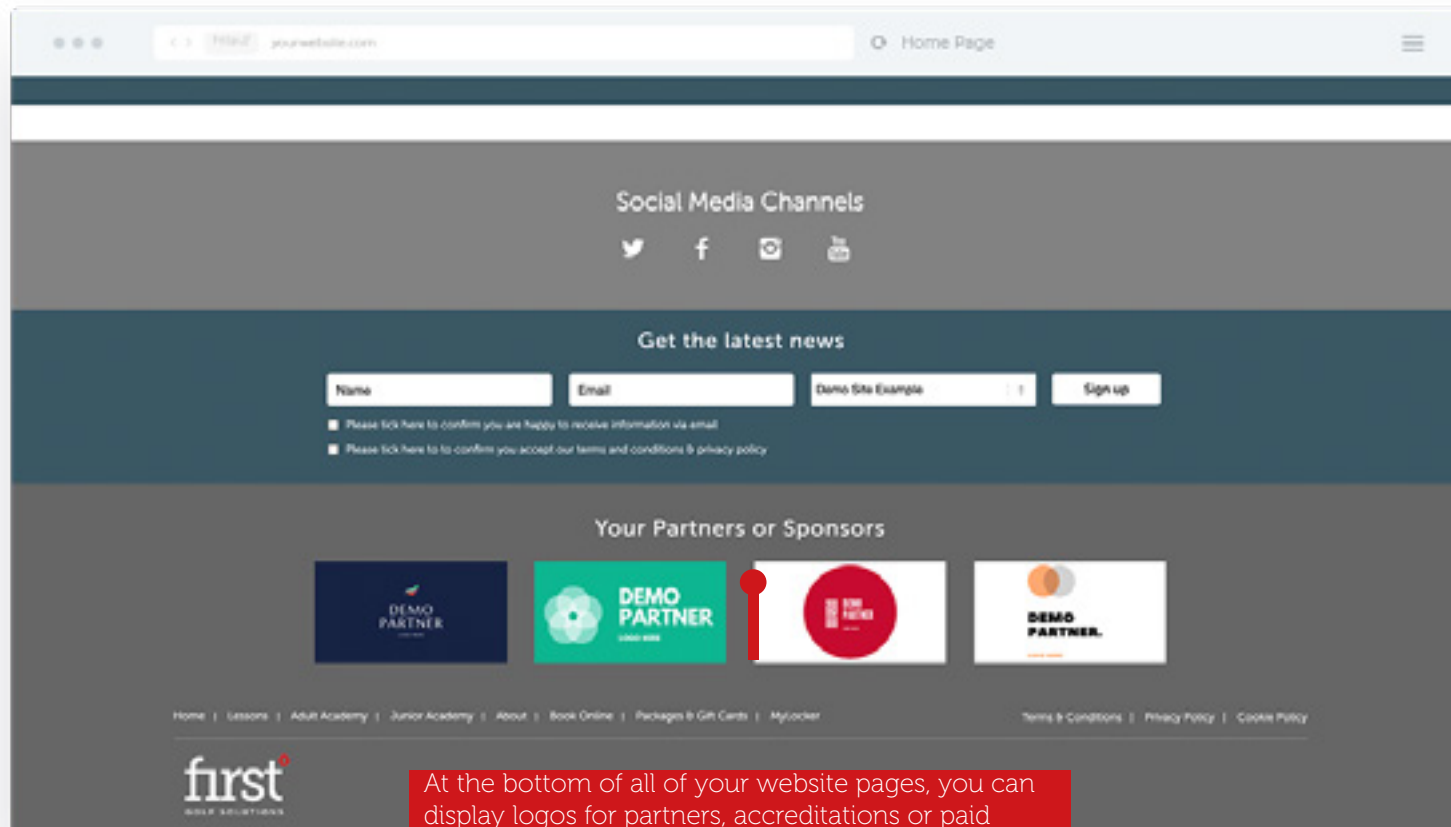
yourwebsite.com

Home Page

Social Media Channels

Get the latest news

Name

Email

Demo Site Example

Sign up

Please tick here to confirm you are happy to receive information via email

Please tick here to to confirm you accept our terms and conditions & privacy policy

Your Partners or Sponsors

DEMO PARTNER

DEMO PARTNER

DEMO PARTNER

DEMO PARTNER.

Home | Lessons | Adult Academy | Junior Academy | About | Book Online | Packages & Gift Cards | MyLocker

Terms & Conditions | Privacy Policy | Cookie Policy

first

GOLF SOLUTIONS

At the bottom of all of your website pages, you can display logos for partners, accreditations or paid